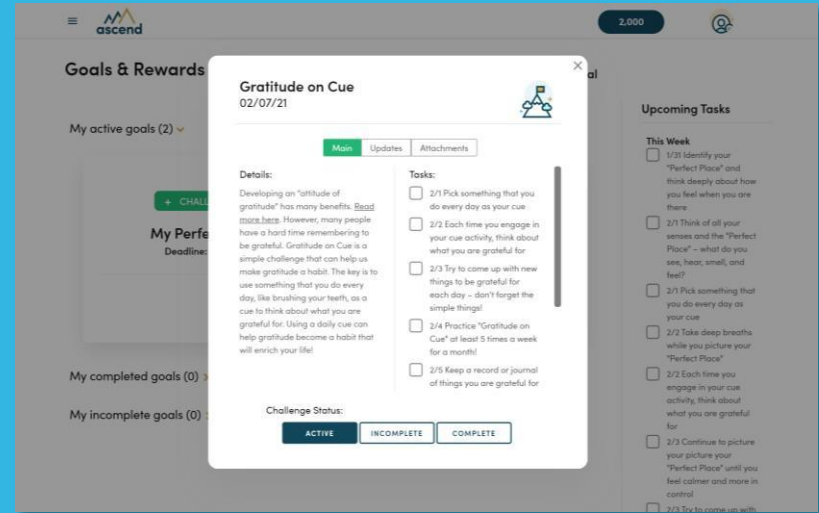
ascend

2,000

Goals & Rewards

al

My active goals (2)

+ CHALL

My Perfe

Deadline:

My completed goals (0)

My incomplete goals (0)

Gratitude on Cue

02/07/21

Main | Updates | Attachments

Details:

Developing an "attitude of gratitude" has many benefits. Read more here. However, many people have a hard time remembering to be grateful. Gratitude on Cue is a simple challenge that can help us make gratitude a habit. The key is to use something that you do every day, like brushing your teeth, as a cue to think about what you are grateful for. Using a daily cue can help gratitude become a habit that will enrich your life!

Tasks:

2/1 Pick something that you do every day as your cue

2/2 Each time you engage in your cue activity, think about what you are grateful for

2/3 Try to come up with new things to be grateful for each day – don't forget the simple things!

2/4 Practice "Gratitude on Cue" at least 5 times a week for a month!

2/5 Keep a record or journal of things you are grateful for

Challenge Status:

ACTIVE | INCOMPLETE | COMPLETE

Upcoming Tasks

This Week

1/31 Identify your "Perfect Place" and think deeply about how you feel when you are there

2/1 Think of all your senses and the "Perfect Place" – what do you see, hear, smell, and feel?

2/1 Pick something that you do every day as your cue

2/2 Take deep breaths while you picture your "Perfect Place"

2/2 Each time you engage in your cue activity, think about what you are grateful for

2/3 Continue to picture your picture your "Perfect Place" until you feel calmer and more in control

2/3 Try to come up with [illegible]